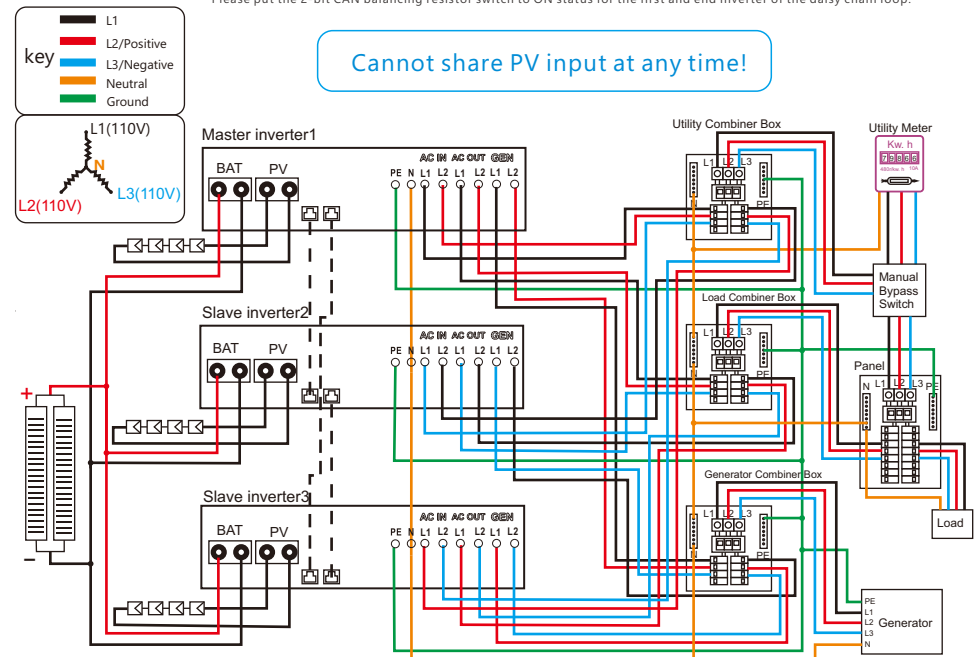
Please put the 2-bit CAN balancing resistor switch to ON status for the first and end inverter of the daisy chain loop.

key
L1
L2/Positive
L3/Negative
Neutral
Ground

L1(110V)
N
L2(110V)
L3(110V)

Cannot share PV input at any time!

Master inverter1
BAT PV
PE N AC IN L1 L2 AC OUT L1 L2 GEN L1 L2

Slave inverter2
BAT PV
PE N AC IN L1 L2 AC OUT L1 L2 GEN L1 L2

Slave inverter3
BAT PV
PE N AC IN L1 L2 AC OUT L1 L2 GEN L1 L2

+
−

Utility Combiner Box
L1 L2 L3
N
PE

Utility Meter
Kw. h

Manual Bypass Switch

Load Combiner Box
L1 L2 L3
N
PE

Panel
N L1 L2 L3 PE

Load

Generator Combiner Box
L1 L2 L3
N
PE

PE
L1
L2
L3
N
Generator